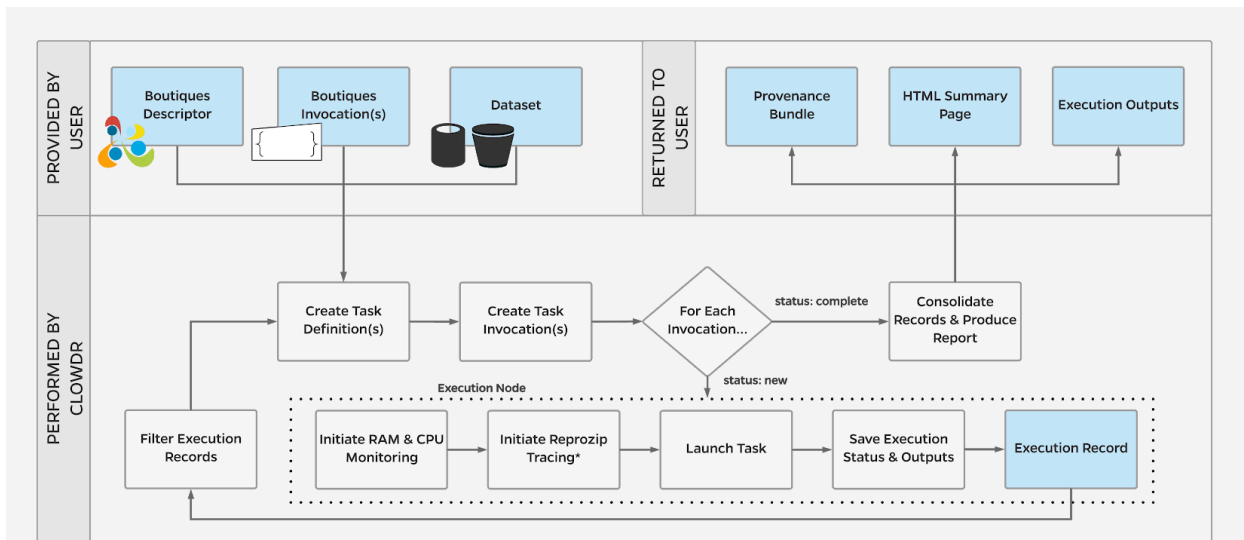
PROVIDED BY USER

Boutiques Descriptor

Boutiques Invocation(s)

{ }

Dataset

RETURNED TO USER

Provenance Bundle

HTML Summary Page

Execution Outputs

PERFORMED BY CLOWDR

Create Task Definition(s)

Create Task Invocation(s)

For Each Invocation...

status: complete

Consolidate Records & Produce Report

status: new

Execution Node

Filter Execution Records

Initiate RAM & CPU Monitoring

Initiate Reprozip Tracing*

Launch Task

Save Execution Status & Outputs

Execution Record